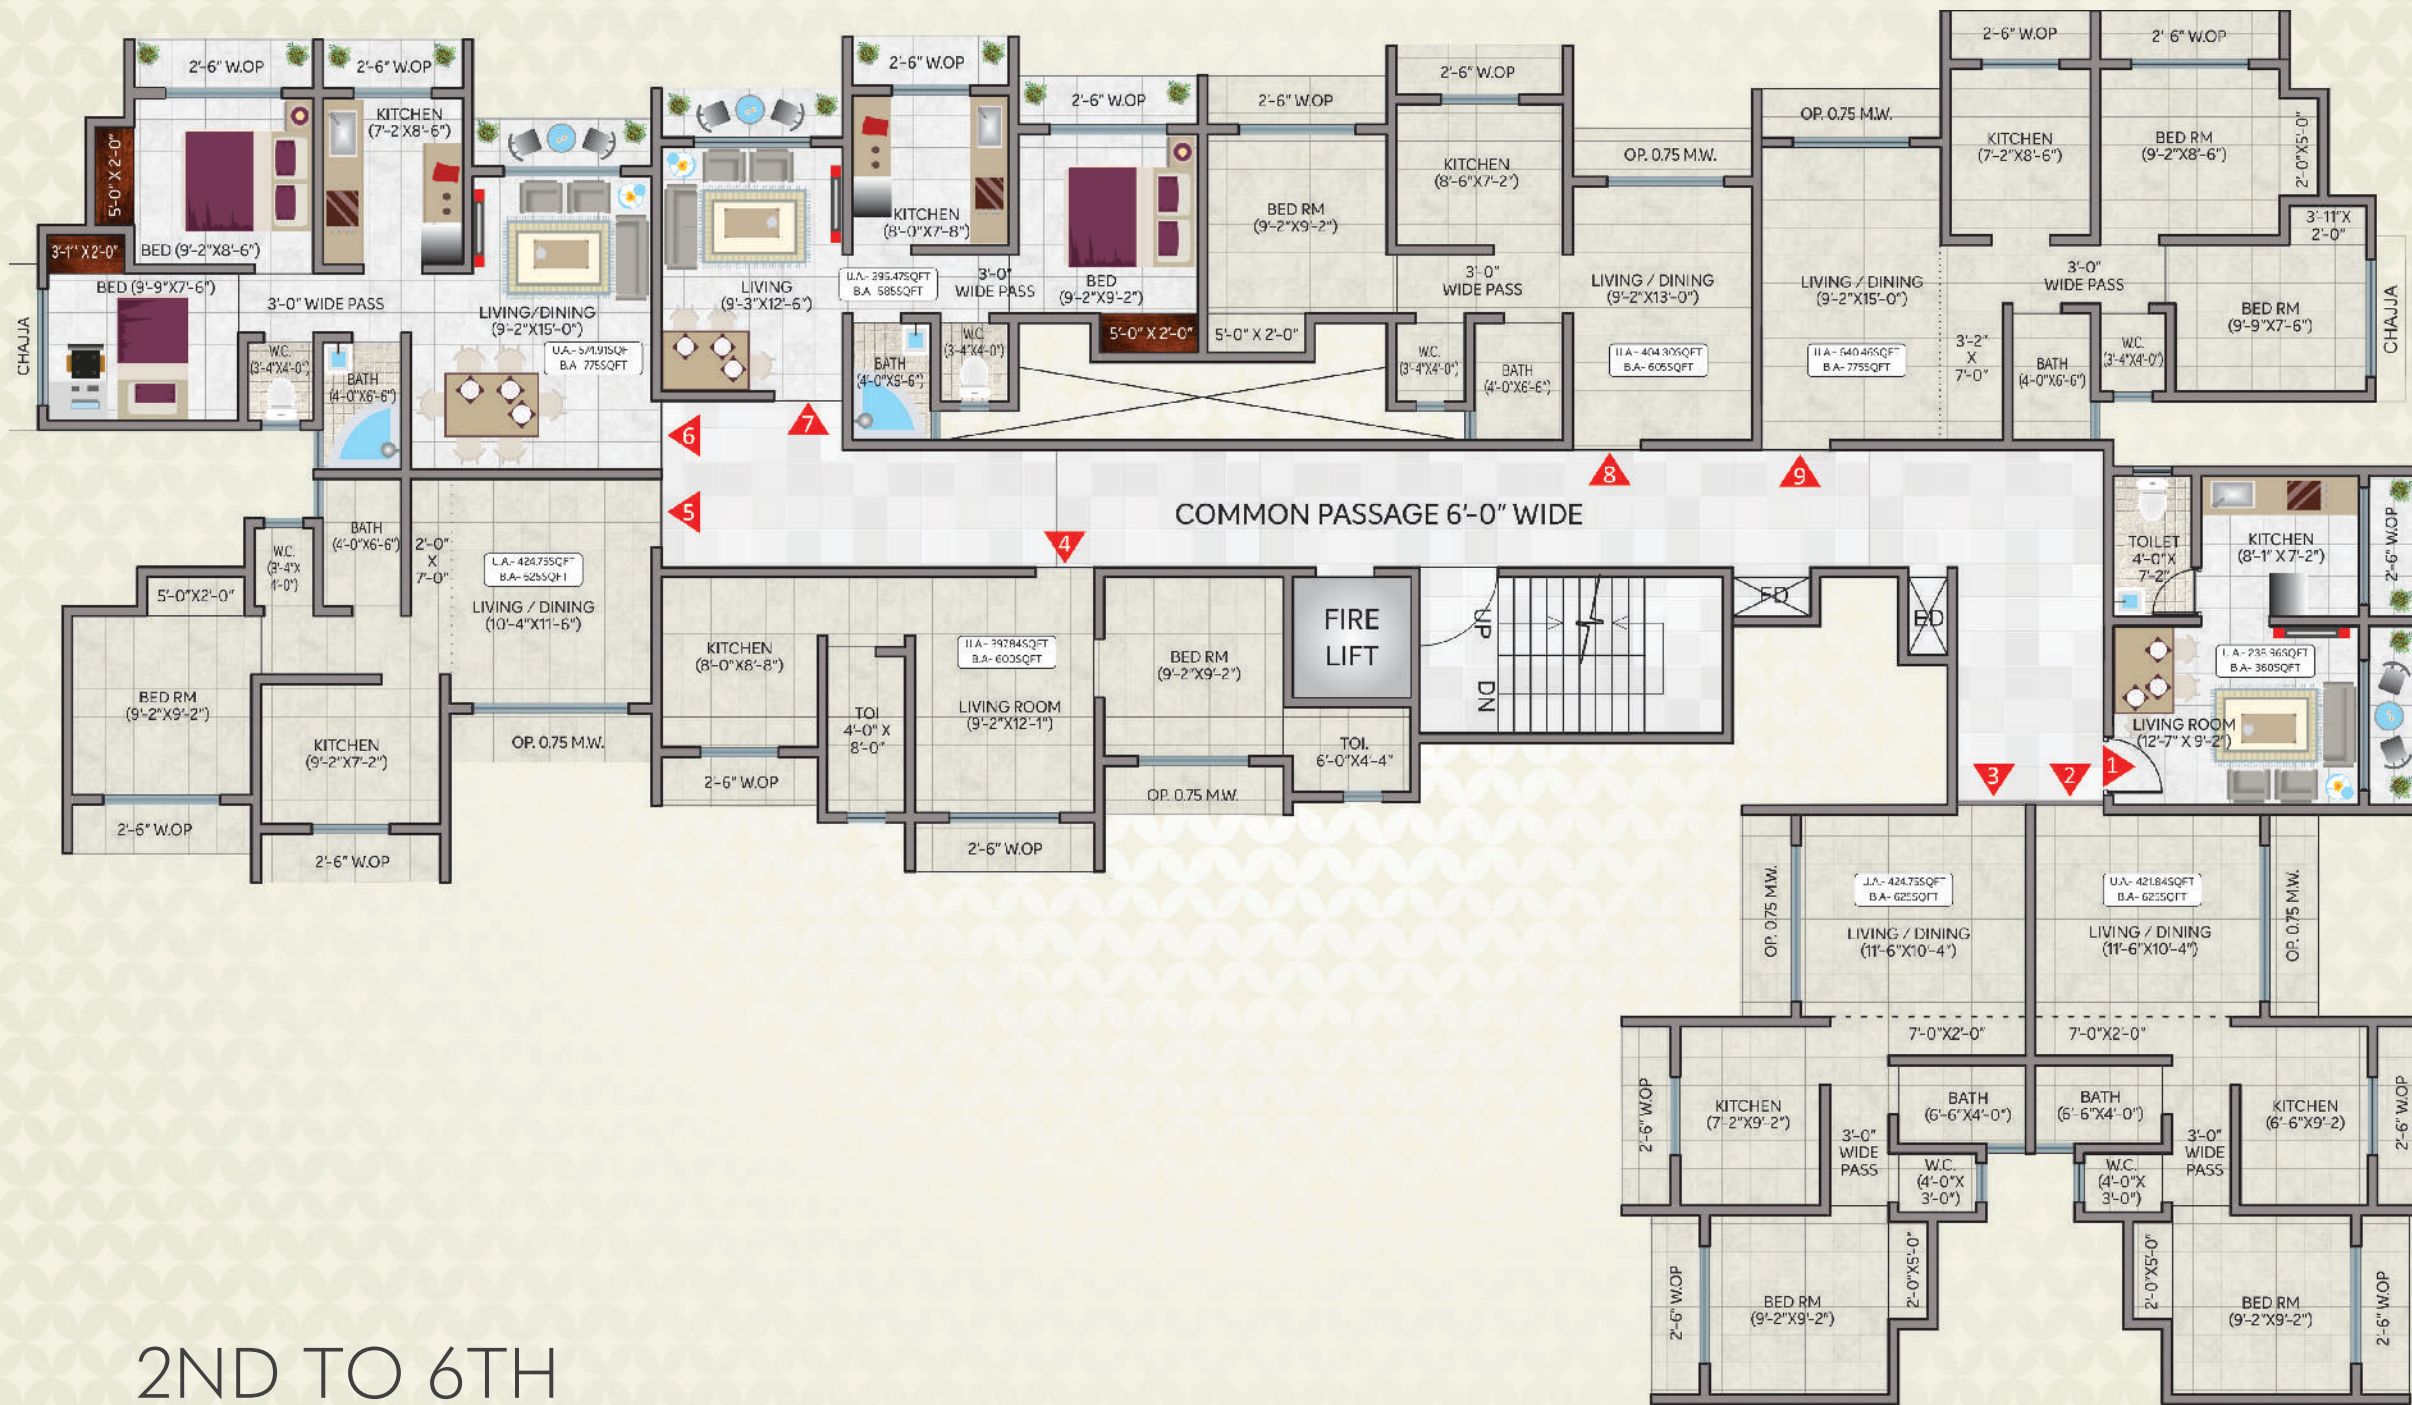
2'-6" W.OP
2'-6" W.OP
KITCHEN
(7'-2"X8'-6")
5'-0" X 2'-0"
3'-1" X 2'-0"
BED (9'-2"X8'-6")
BED (9'-9"X7'-6")
CHAJJA
3'-0" WIDE PASS
W.C.
(3'-4"X4'-0")
BATH
(4'-0"X6'-6")
LIVING/DINING
(9'-2"X15'-0")
U.A.- 571.91SQF
B.A- 775SQFT
2'-6" W.OP
LIVING
(9'-3"X12'-6")
KITCHEN
(8'-0"X7'-8")
U.A.- 395.47SQFT
B.A- 585SQFT
3'-0" WIDE PASS
BATH
(4'-0"X5'-6")
W.C.
(3'-4"X4'-0")
2'-6" W.OP
BED
(9'-2"X9'-2")
5'-0" X 2'-0"
5'-0" X 2'-0"
2'-6" W.OP
BED RM
(9'-2"X9'-2")
2'-6" W.OP
KITCHEN
(8'-6"X7'-2")
3'-0"
WIDE PASS
W.C.
(3'-4"X4'-0")
BATH
(4'-0"X6'-6")
OP. 0.75 M.W.
LIVING / DINING
(9'-2"X13'-0")
U.A.- 404.30SQFT
B.A- 605SQFT
OP. 0.75 M.W.
LIVING / DINING
(9'-2"X15'-0")
U.A.- 540.46SQFT
B.A- 775SQFT
3'-2" X 7'-0"
BATH
(4'-0"X6'-6")
W.C.
(3'-4"X4'-0")
2'-6" W.OP
2' 6" W.OP
KITCHEN
(7'-2"X8'-6")
BED RM
(9'-2"X8'-6")
2'-0"X5'-0"
3'-11"X 2'-0"
3'-0"
WIDE PASS
BED RM
(9'-9"X7'-6")
CHAJJA
6
7
5
8
9
4
COMMON PASSAGE 6'-0" WIDE
W.C.
(3'-4"X 4'-0")
BATH
(4'-0"X6'-6")
2'-0" X 7'-0"
U.A.- 424.75SQFT
B.A- 625SQFT
LIVING / DINING
(10'-4"X11'-6")
5'-0"X2'-0"
BED RM
(9'-2"X9'-2")
KITCHEN
(9'-2"X7'-2")
OP. 0.75 M.W.
2'-6" W.OP
2'-6" W.OP
KITCHEN
(8'-0"X8'-8")
TOI
4'-0" X 8'-0"
U.A.- 397.84SQFT
B.A- 603SQFT
LIVING ROOM
(9'-2"X12'-1")
2'-6" W.OP
2'-6" W.OP
BED RM
(9'-2"X9'-2")
TOI.
6'-0"X4-4"
OP. 0.75 M.W.
FIRE
LIFT
UP
DN
ED
ED
TOILET
4'-0"X 7'-2"
KITCHEN
(8'-1" X 7'-2")
2'-6" W.OP
U.A.- 235.36SQFT
B.A- 360SQFT
LIVING ROOM
(12'-7" X 9'-2")
1
2
3
OP. 0.75 M.W.
U.A.- 424.75SQFT
B.A- 625SQFT
LIVING / DINING
(11'-6"X10'-4")
U.A.- 421.84SQFT
B.A- 625SQFT
LIVING / DINING
(11'-6"X10'-4")
OP. 0.75 M.W.
7'-0"X2'-0"
7'-0"X2'-0"
2'-6" W.OP
KITCHEN
(7'-2"X9'-2")
3'-0"
WIDE
PASS
BATH
(6'-6"X4'-0")
BATH
(6'-6"X4'-0")
W.C.
(4'-0"X 3'-0")
W.C.
(4'-0"X 3'-0")
3'-0"
WIDE
PASS
KITCHEN
(6'-6"X9'-2)
2'-6" W.OP
2'-6" W.OP
BED RM
(9'-2"X9'-2")
2'-0"X5'-0"
2'-0"X5'-0"
BED RM
(9'-2"X9'-2")
2'-6" W.OP
2ND TO 6TH